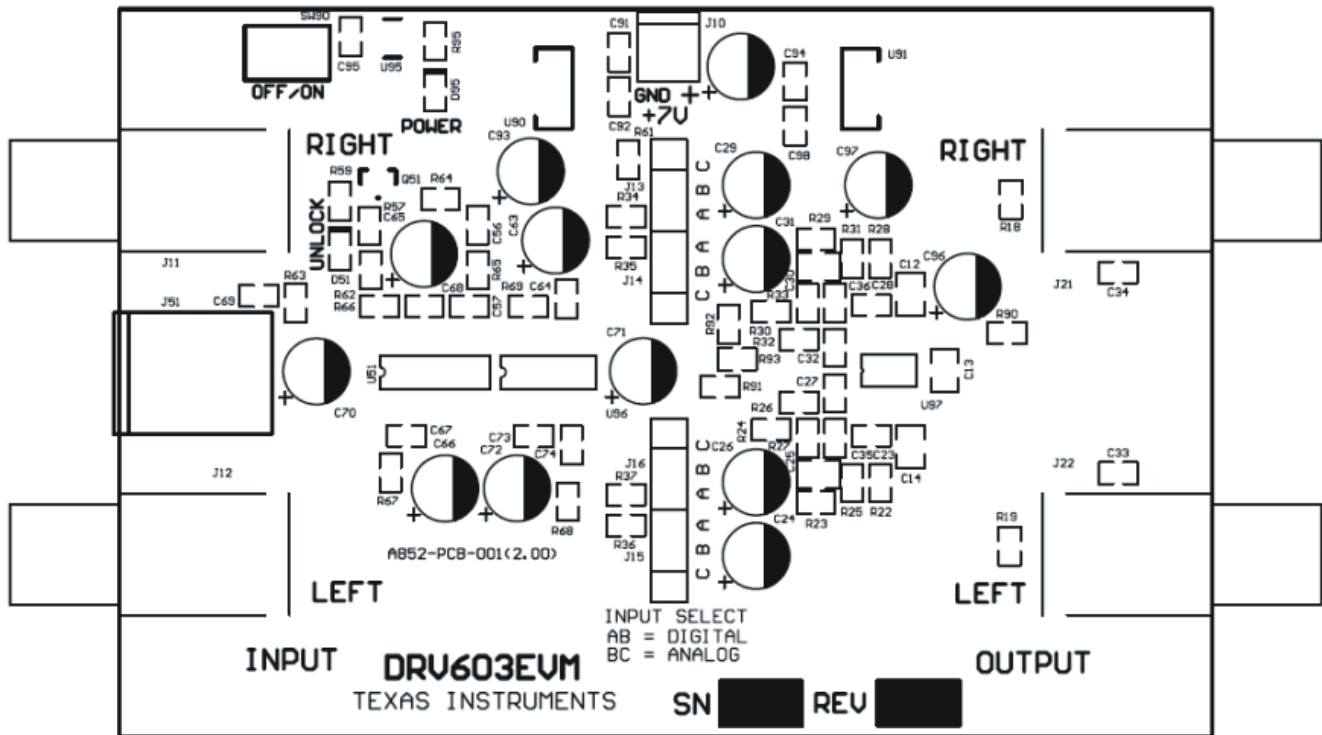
SW90
C95
U95
R95
OFF/ON
D95
POWER
U90
C91
J10
GND +
+7V
C92
R61
C94
C98
U91
RIGHT
C93
R59
Q51
R64
UNLOCK
R57
C65
C56
C63
R65
D51
R62
R66
C68
C57
R69
C64
J11
J51
C69
R63
C70
U51
C71
U96
J13
R34
R35
J14
C B A
A B C
C29
C31
R29
R31
R28
C97
RIGHT
R18
C96
C12
C30
R33
C36
C28
J21
C34
R90
R92
R30
R32
R93
C32
R91
C13
U97
C27
R26
R24
R27
C35
C23
C14
C26
C25
C24
R23
R25
R22
J22
C33
R19
LEFT
OUTPUT
C67
C66
C72
C73
C74
R67
R68
J12
J16
R37
R36
J15
C B A
A B C
A852-PCB-001(2.00)
LEFT
INPUT SELECT
AB = DIGITAL
BC = ANALOG
INPUT
DRV603EVM
TEXAS INSTRUMENTS
SN
REV